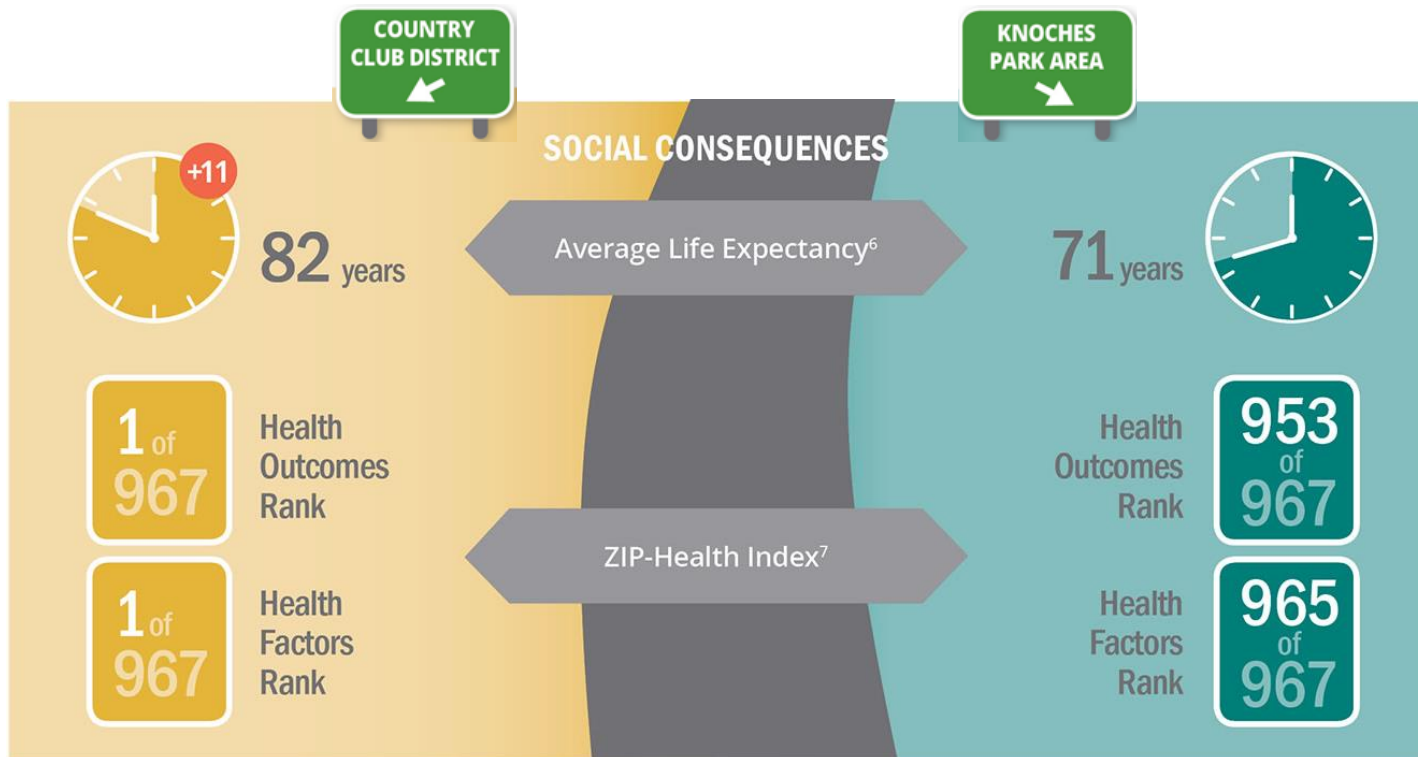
COUNTRY CLUB DISTRICT

KNOCHES PARK AREA

SOCIAL CONSEQUENCES

+11

82 years

Average Life Expectancy$^6$

71 years

1 of 967

Health Outcomes Rank

Health Outcomes Rank

953 of 967

ZIP-Health Index$^7$

1 of 967

Health Factors Rank

Health Factors Rank

965 of 967